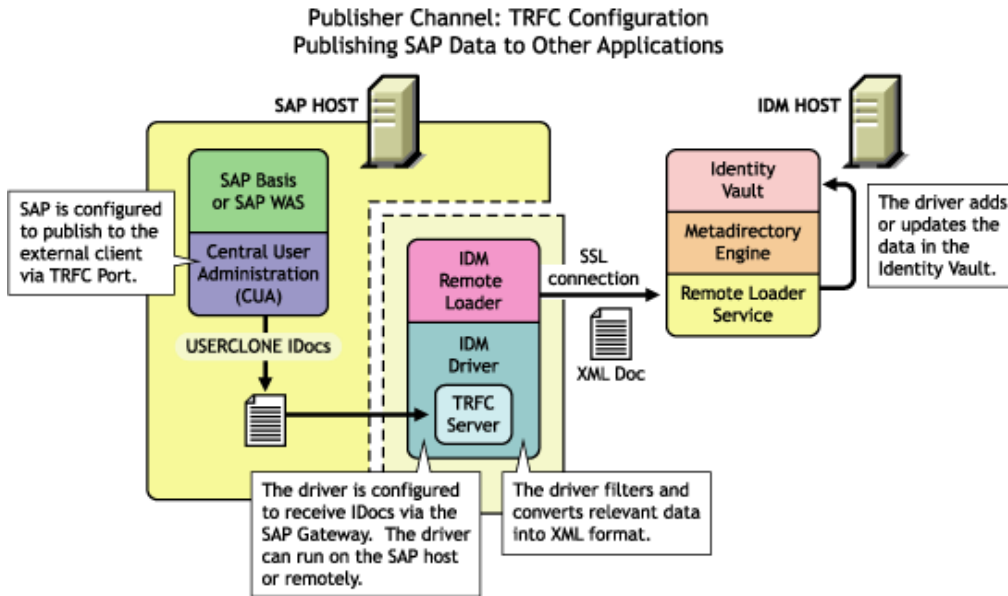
Publisher Channel: TRFC Configuration
Publishing SAP Data to Other Applications

SAP HOST

IDM HOST

SAP Basis or SAP WAS

SAP is configured to publish to the external client via TRFC Port.

Central User Administration (CUA)

USERCLONE IDocs

IDM Remote Loader

IDM Driver

TRFC Server

SSL connection

XML Doc

Identity Vault

Metadirectory Engine

Remote Loader Service

The driver adds or updates the data in the Identity Vault.

The driver is configured to receive IDocs via the SAP Gateway. The driver can run on the SAP host or remotely.

The driver filters and converts relevant data into XML format.